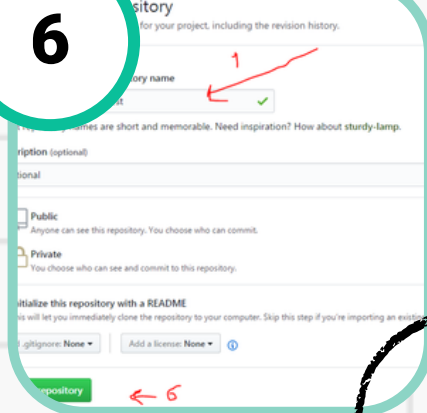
6

pository

for your project, including the revision history.

1

ository name

st

Gr names are short and memorable. Need inspiration? How about sturdy-lamp.

ription (optional)

tional

Public
Anyone can see this repository. You choose who can commit.

Private
You choose who can see and commit to this repository.

itialize this repository with a README
is will let you immediately clone the repository to your computer. Skip this step if you're importing an existi

.gitignore: None ▾ | Add a license: None ▾ ⓘ

repository ← 6